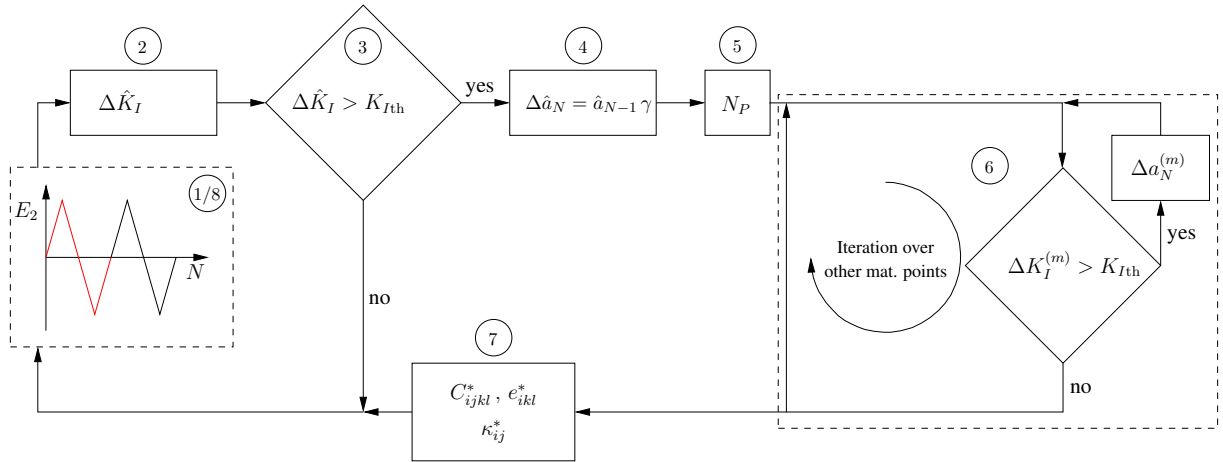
2

$\Delta\hat{K}_I$

3

$\Delta\hat{K}_I > K_{I\text{th}}$

yes

4

$\Delta\hat{a}_N = \hat{a}_{N-1}\,\gamma$

5

$N_P$

1/8

$E_2$

$N$

6

$\Delta a_N^{(m)}$

Iteration over other mat. points

$\Delta K_I^{(m)} > K_{I\text{th}}$

yes

no

7

$C^*_{ijkl}\,,\, e^*_{ikl}$
$\kappa^*_{ij}$

no